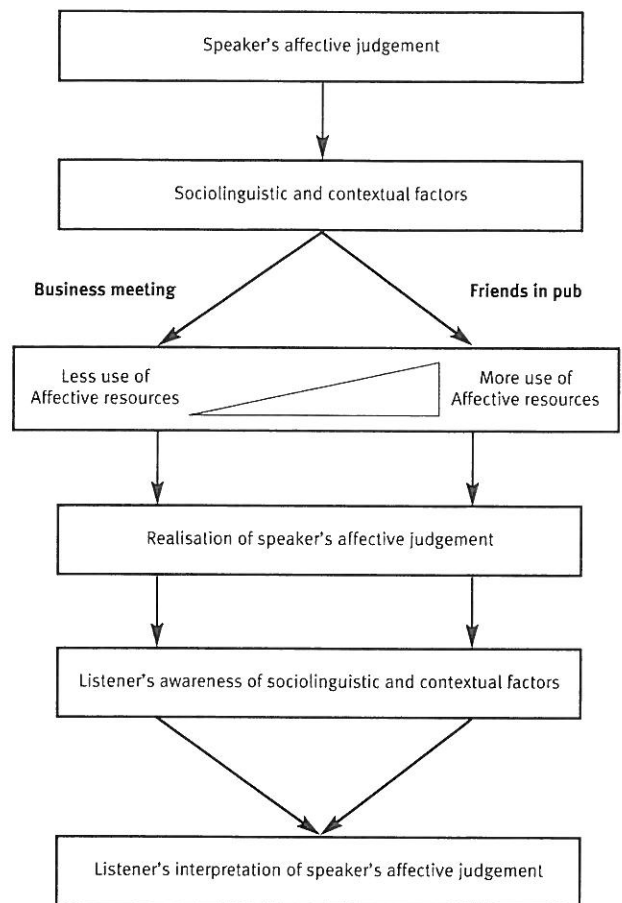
Speaker's affective judgement

Sociolinguistic and contextual factors

Business meeting

Friends in pub

Less use of Affective resources

More use of Affective resources

Realisation of speaker's affective judgement

Listener's awareness of sociolinguistic and contextual factors

Listener's interpretation of speaker's affective judgement